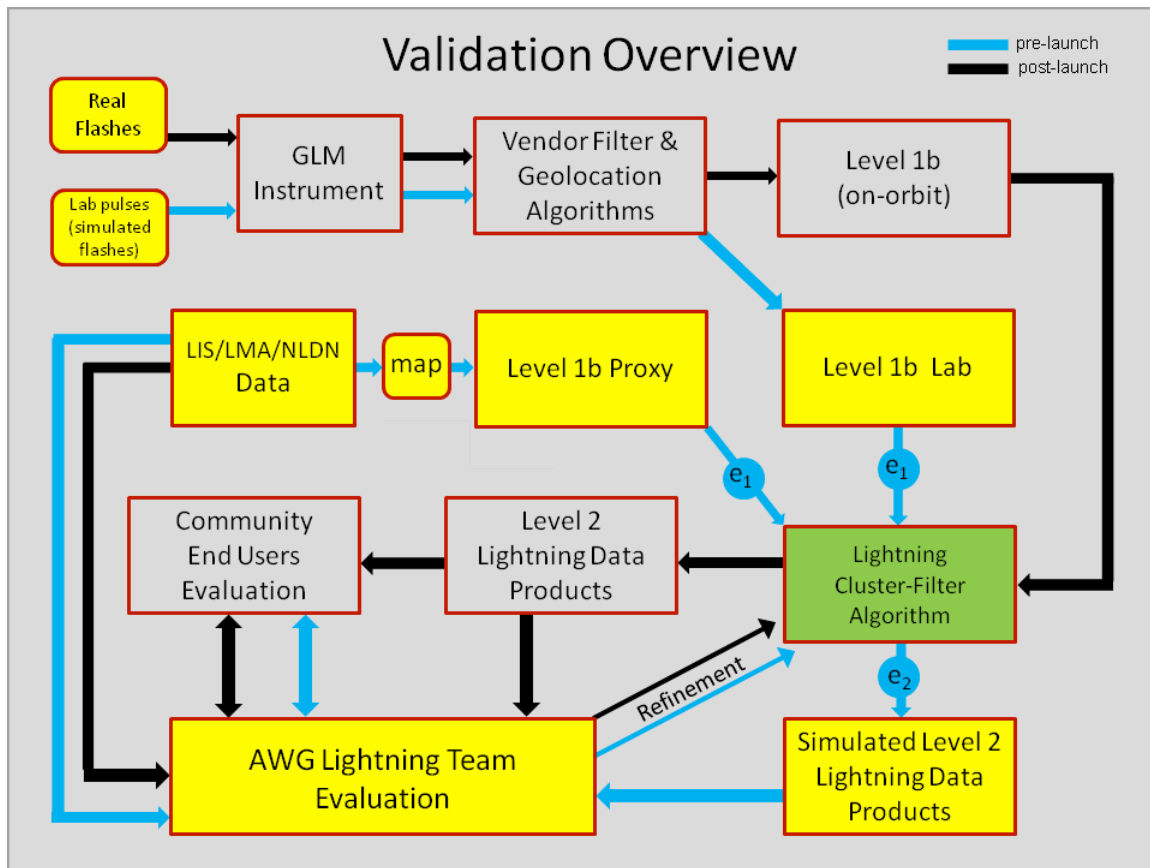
Validation Overview

pre-launch
post-launch

Real Flashes

Lab pulses (simulated flashes)

GLM Instrument

Vendor Filter & Geolocation Algorithms

Level 1b (on-orbit)

LIS/LMA/NLDN Data

map

Level 1b Proxy

Level 1b Lab

$e_1$

$e_1$

Community End Users Evaluation

Level 2 Lightning Data Products

Lightning Cluster-Filter Algorithm

$e_2$

Refinement

AWG Lightning Team Evaluation

Simulated Level 2 Lightning Data Products